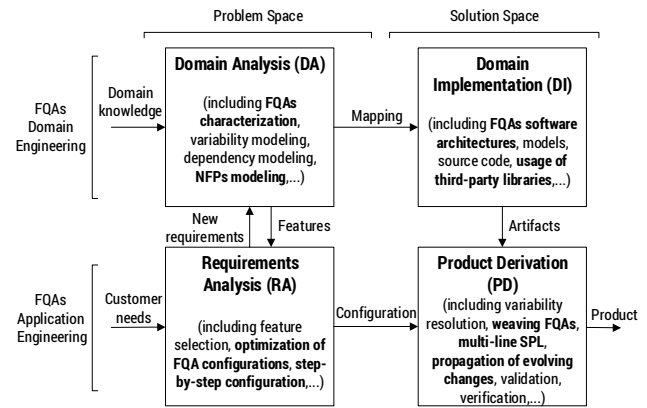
Problem Space

Solution Space

FQAs Domain Engineering

Domain knowledge

Domain Analysis (DA)

(including FQAs characterization, variability modeling, dependency modeling, NFPs modeling,...)

Mapping

Domain Implementation (DI)

(including FQAs software architectures, models, source code, usage of third-party libraries,...)

New requirements

Features

Artifacts

FQAs Application Engineering

Customer needs

Requirements Analysis (RA)

(including feature selection, optimization of FQA configurations, step-by-step configuration,...)

Configuration

Product Derivation (PD)

(including variability resolution, weaving FQAs, multi-line SPL, propagation of evolving changes, validation, verification,...)

Product